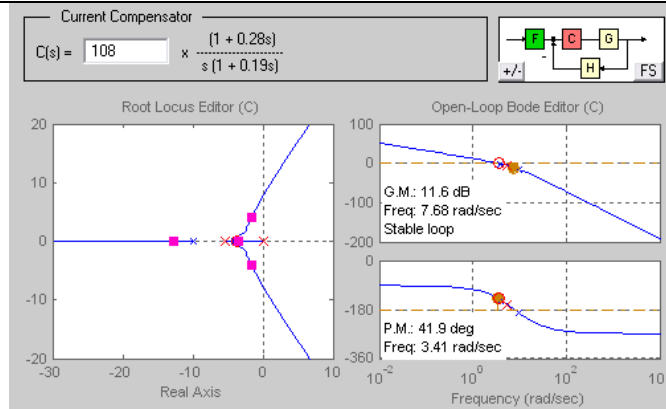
Current Compensator

C(s) = 108 x $\frac{(1 + 0.28s)}{s (1 + 0.19s)}$

F C G H +/- FS

Root Locus Editor (C)

20
10
0
-10
-20
-30 -20 -10 0 10
Real Axis

Open-Loop Bode Editor (C)

100
0
-100
-200

G.M.: 11.6 dB
Freq: 7.68 rad/sec
Stable loop

-180
-360

P.M.: 41.9 deg
Freq: 3.41 rad/sec

$10^{-2}$ $10^{0}$ $10^{2}$ 10
Frequency (rad/sec)